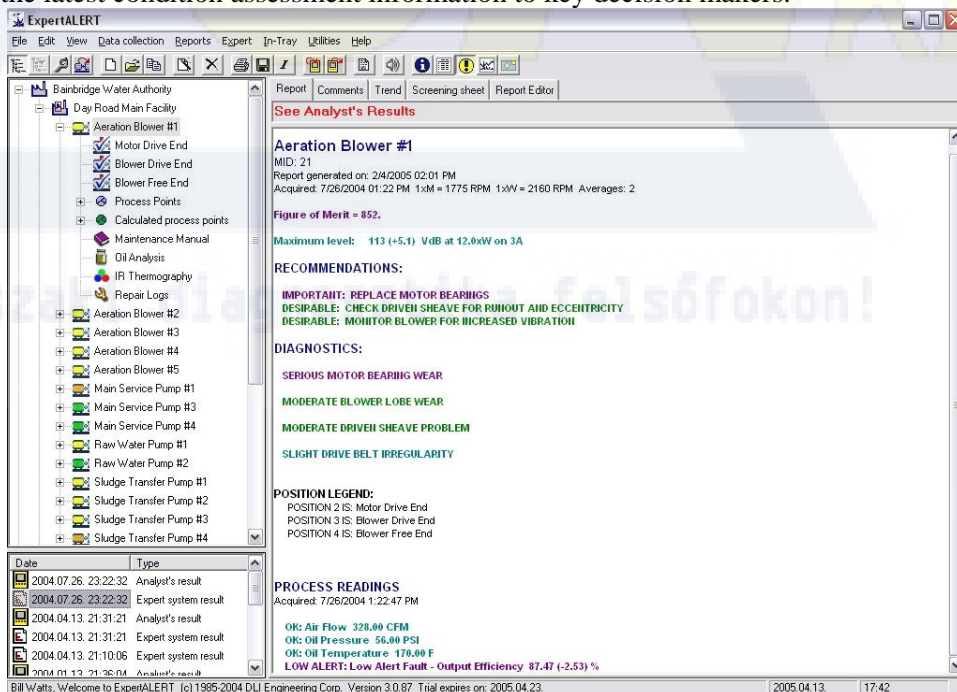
the latest condition assessment information to key decision makers.

ExpertALERT

File Edit View Data collection Reports Expert In-Tray Utilities Help

Bainbridge Water Authority
Day Road Main Facility
Aeration Blower #1
Motor Drive End
Blower Drive End
Blower Free End
Process Points
Calculated process points
Maintenance Manual
Oil Analysis
IR Thermography
Repair Logs
Aeration Blower #2
Aeration Blower #3
Aeration Blower #4
Aeration Blower #5
Main Service Pump #1
Main Service Pump #3
Main Service Pump #4
Raw Water Pump #1
Raw Water Pump #2
Sludge Transfer Pump #1
Sludge Transfer Pump #2
Sludge Transfer Pump #3
Sludge Transfer Pump #4

| Date | Type |
|---|---|
| 2004.07.26. 23:22:32 | Analyst's result |
| 2004.07.26. 23:22:32 | Expert system result |
| 2004.04.13. 21:31:21 | Analyst's result |
| 2004.04.13. 21:31:21 | Expert system result |
| 2004.04.13. 21:10:06 | Expert system result |
| 2004.01.13. 21:36:04 | Analyst's result |

Report | Comments | Trend | Screening sheet | Report Editor

See Analyst's Results

Aeration Blower #1
MID: 21
Report generated on: 2/4/2005 02:01 PM
Acquired: 7/26/2004 01:22 PM 1xM = 1775 RPM 1xW = 2160 RPM Averages: 2

Figure of Merit = 852.

Maximum level: 113 (+5.1) VdB at 12.0xW on 3A

RECOMMENDATIONS:

IMPORTANT: REPLACE MOTOR BEARINGS
DESIRABLE: CHECK DRIVEN SHEAVE FOR RUNOUT AND ECCENTRICITY
DESIRABLE: MONITOR BLOWER FOR INCREASED VIBRATION

DIAGNOSTICS:

SERIOUS MOTOR BEARING WEAR

MODERATE BLOWER LOBE WEAR

MODERATE DRIVEN SHEAVE PROBLEM

SLIGHT DRIVE BELT IRREGULARITY

POSITION LEGEND:
POSITION 2 IS: Motor Drive End
POSITION 3 IS: Blower Drive End
POSITION 4 IS: Blower Free End

PROCESS READINGS
Acquired: 7/26/2004 1:22:47 PM

OK: Air Flow 328.00 CFM
OK: Oil Pressure 56.00 PSI
OK: Oil Temperature 170.00 F
LOW ALERT: Low Alert Fault - Output Efficiency 87.47 (-2.53) %

szaldiagnosztika felsőfokon!

Bill Watts, Welcome to ExpertALERT (c) 1985-2004 DLI Engineering Corp. Version 3.0.87 Trial expires on: 2005.04.23. 2005.04.13. 17:42